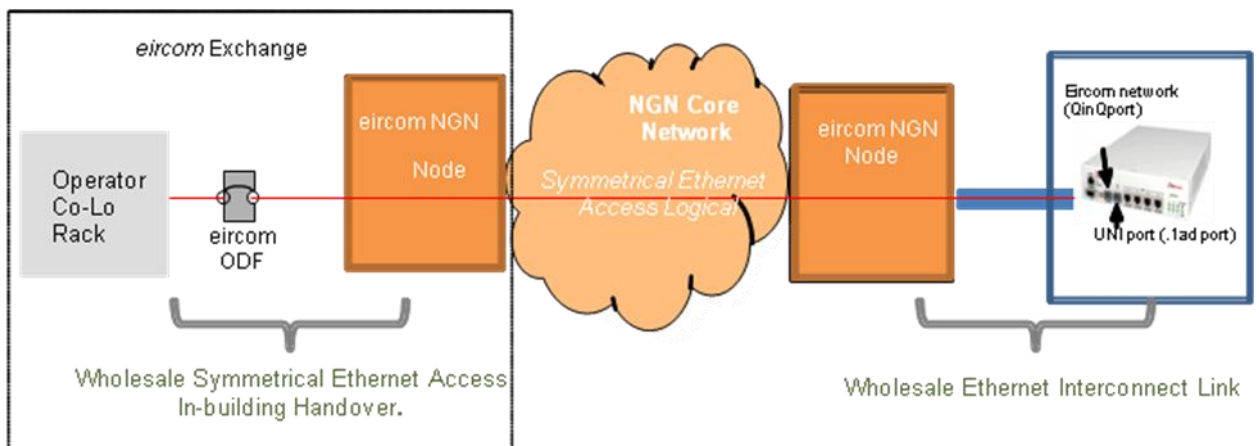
eircom Exchange

Operator Co-Lo Rack

eircom ODF

eircom NGN Node

NGN Core Network

Symmetrical Ethernet Access Logical

eircom NGN Node

Eircom network (QinQport)

UNI port (.1ad port)

Wholesale Symmetrical Ethernet Access In-building Handover.

Wholesale Ethernet Interconnect Link